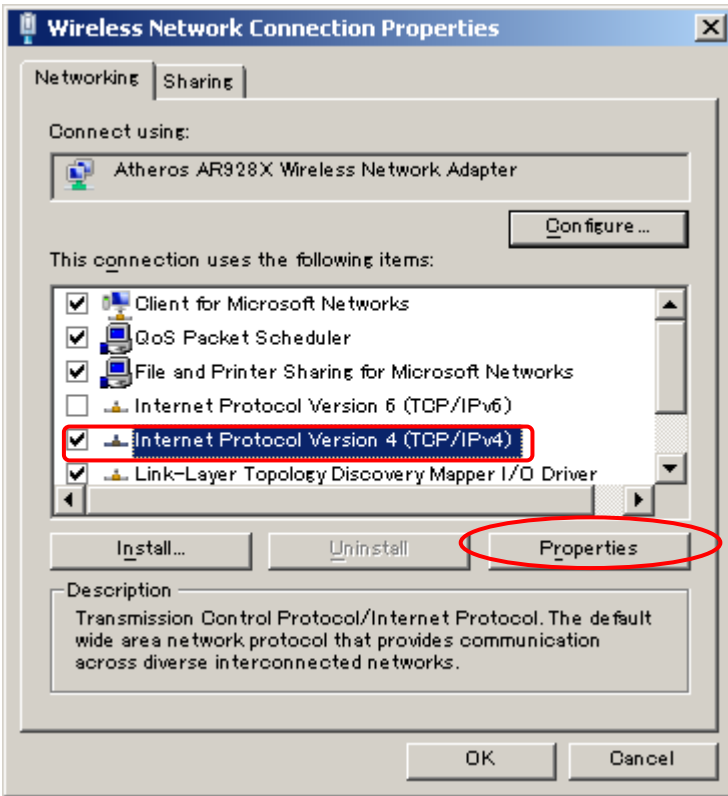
Wireless Network Connection Properties

Networking | Sharing

Connect using:

Atheros AR928X Wireless Network Adapter

Configure...

This connection uses the following items:

Client for Microsoft Networks
QoS Packet Scheduler
File and Printer Sharing for Microsoft Networks
Internet Protocol Version 6 (TCP/IPv6)
Internet Protocol Version 4 (TCP/IPv4)
Link-Layer Topology Discovery Mapper I/O Driver

Install... | Uninstall | Properties

Description
Transmission Control Protocol/Internet Protocol. The default wide area network protocol that provides communication across diverse interconnected networks.

OK | Cancel